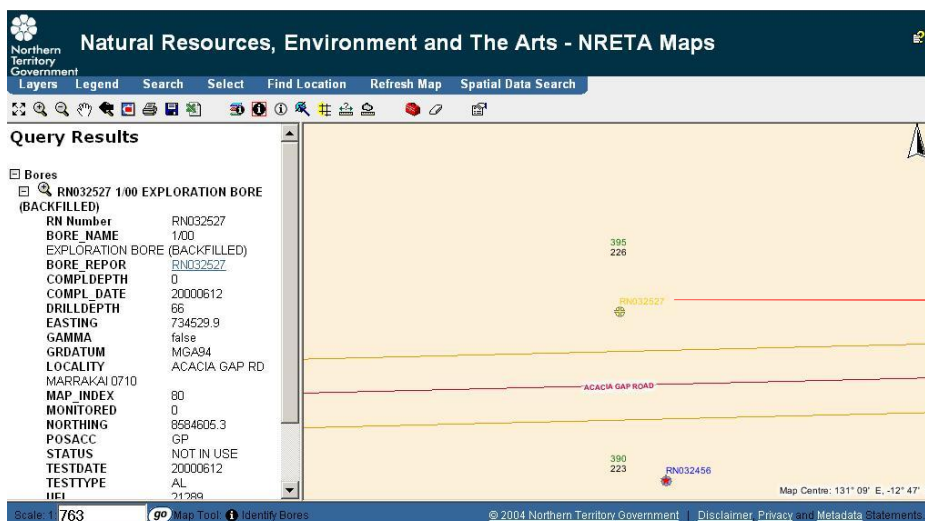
Northern Territory Government

Natural Resources, Environment and The Arts - NRETA Maps

Layers Legend Search Select Find Location Refresh Map Spatial Data Search

Query Results

Bores
RN032527 1/00 EXPLORATION BORE (BACKFILLED)

| | |
|---|---|
| RN Number | RN032527 |
| BORE_NAME | 1/00 |
| EXPLORATION BORE (BACKFILLED) | |
| BORE_REPOR | RN032527 |
| COMPLDEPTH | 0 |
| COMPL_DATE | 20000612 |
| DRILLDEPTH | 66 |
| EASTING | 734529.9 |
| GAMMA | false |
| GRDATUM | MGA94 |
| LOCALITY | ACACIA GAP RD |
| MARRAKAI 0710 | |
| MAP_INDEX | 80 |
| MONITORED | 0 |
| NORTHING | 8584605.3 |
| POSACC | GP |
| STATUS | NOT IN USE |
| TESTDATE | 20000612 |
| TESTTYPE | AL |
| UFI | 21289 |

395
226

RN032527

ACACIA GAP ROAD

390
223

RN032456

Map Centre: 131° 09' E, -12° 47'

Scale: 1: 763 go Map Tool: Identify Bores

© 2004 Northern Territory Government | Disclaimer Privacy and Metadata Statements